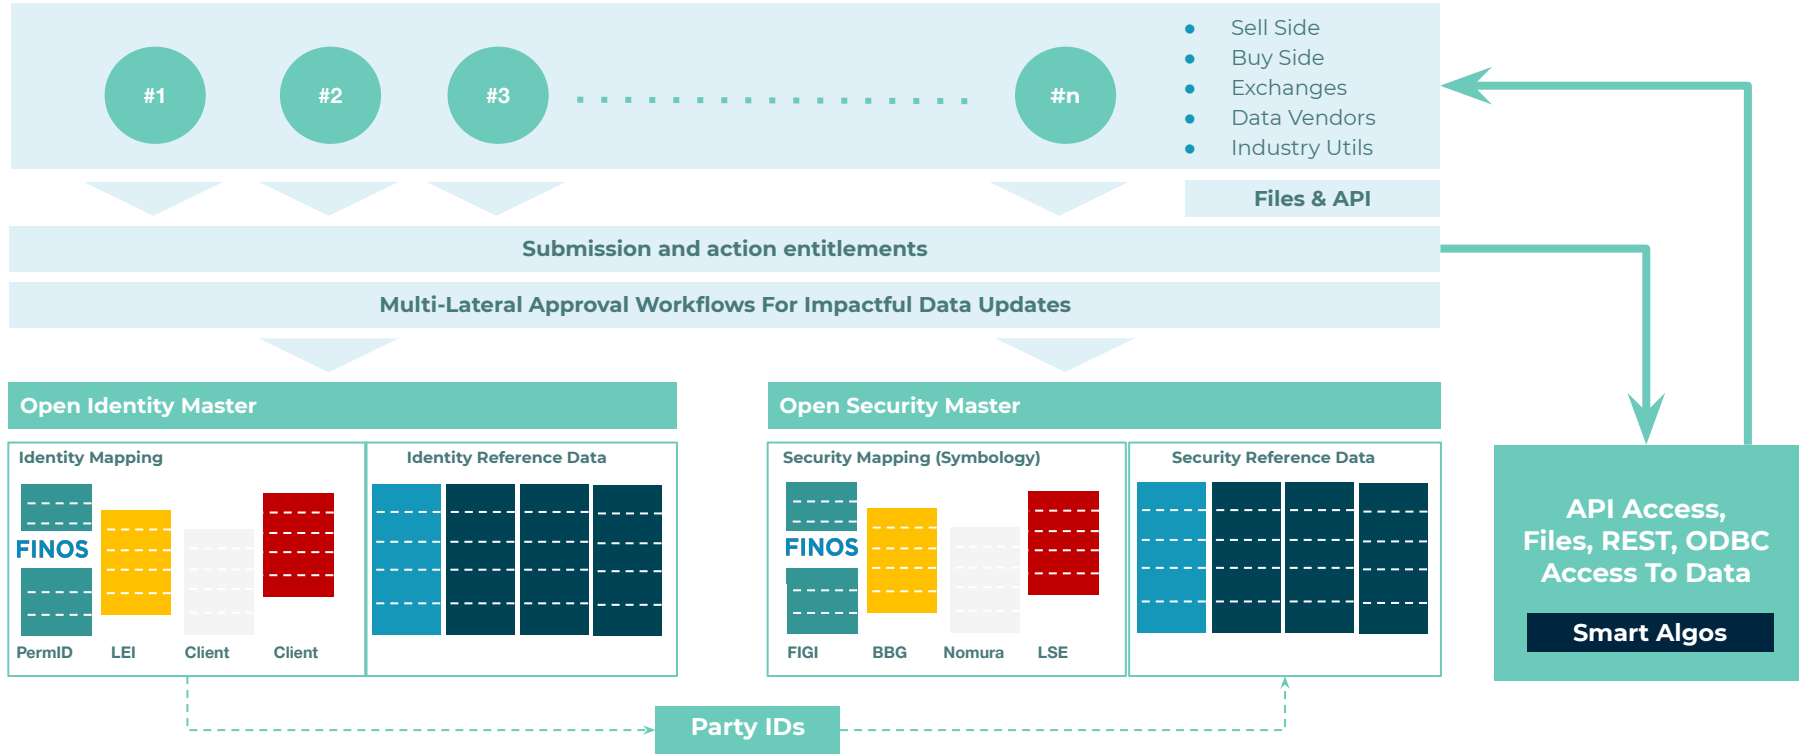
#1

#2

#3

#n

- Sell Side
- Buy Side
- Exchanges
- Data Vendors
- Industry Utils

Files & API

Submission and action entitlements

Multi-Lateral Approval Workflows For Impactful Data Updates

Open Identity Master

Identity Mapping

FINOS

PermID LEI Client Client

Identity Reference Data

Open Security Master

Security Mapping (Symbology)

FINOS

FIGI BBG Nomura LSE

Security Reference Data

API Access, Files, REST, ODBC Access To Data

Smart Algos

Party IDs